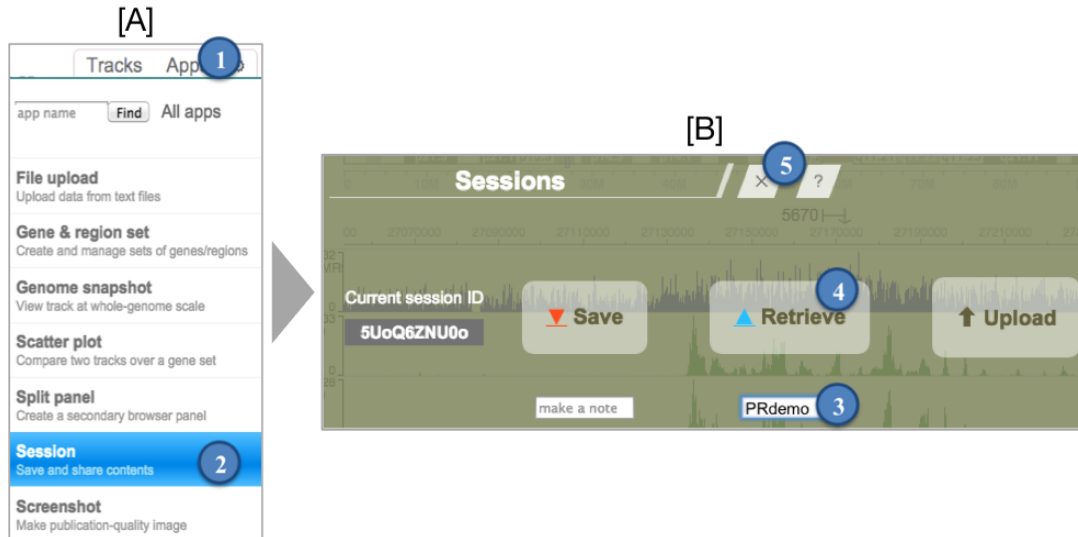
[A]

Tracks App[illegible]e 1

app name Find All apps

File upload
Upload data from text files

Gene & region set
Create and manage sets of genes/regions

Genome snapshot
View track at whole-genome scale

Scatter plot
Compare two tracks over a gene set

Split panel
Create a secondary browser panel

Session
Save and share contents 2

Screenshot
Make publication-quality image

[B]

Sessions × 5 ?

5670

Current session ID
5UoQ6ZNU0o

Save

Retrieve 4

Upload

make a note

PRdemo 3